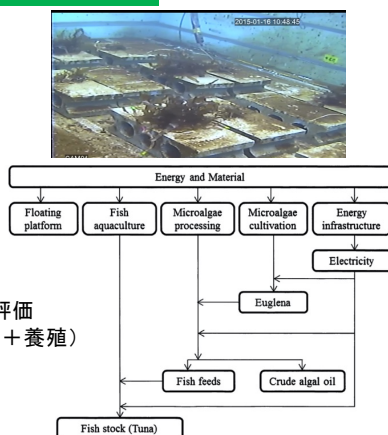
2015-01-16 10:48:45

Energy and Material

Floating platform

Fish aquaculture

Microalgae processing

Microalgae cultivation

Energy infrastructure

Electricity

Euglena

評価

＋養殖）

Fish feeds

Crude algal oil

Fish stock (Tuna)